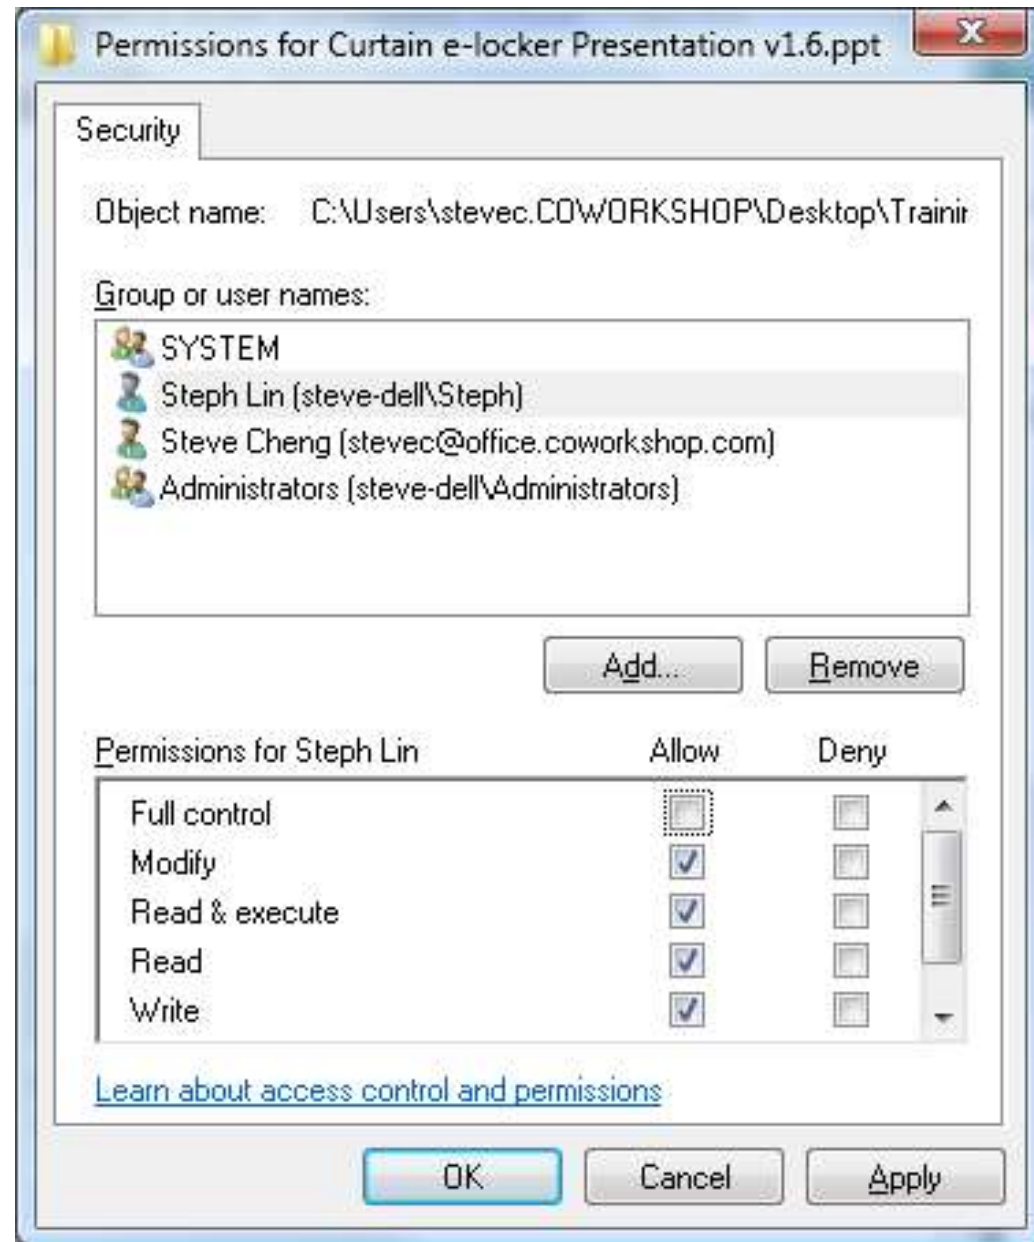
Permissions for Curtain e-locker Presentation v1.6.ppt

Security

Object name: C:\Users\stevec.COWORKSHOP\Desktop\Trainir

Group or user names:

SYSTEM
Steph Lin (steve-dell\Steph)
Steve Cheng (stevec@office.coworkshop.com)
Administrators (steve-dell\Administrators)

Add...
Remove

| Permissions for Steph Lin | Allow | Deny |
|---|---|---|
| Full control | ☐ | ☐ |
| Modify | ☑ | ☐ |
| Read & execute | ☑ | ☐ |
| Read | ☑ | ☐ |
| Write | ☑ | ☐ |

Learn about access control and permissions

OK
Cancel
Apply